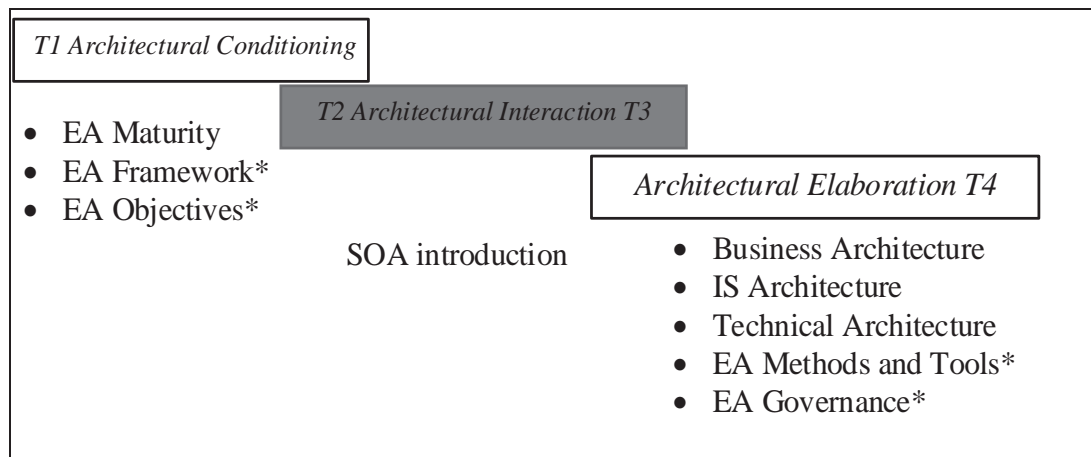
*T1 Architectural Conditioning*

- EA Maturity
- EA Framework*
- EA Objectives*

*T2 Architectural Interaction T3*

SOA introduction

*Architectural Elaboration T4*

- Business Architecture
- IS Architecture
- Technical Architecture
- EA Methods and Tools*
- EA Governance*